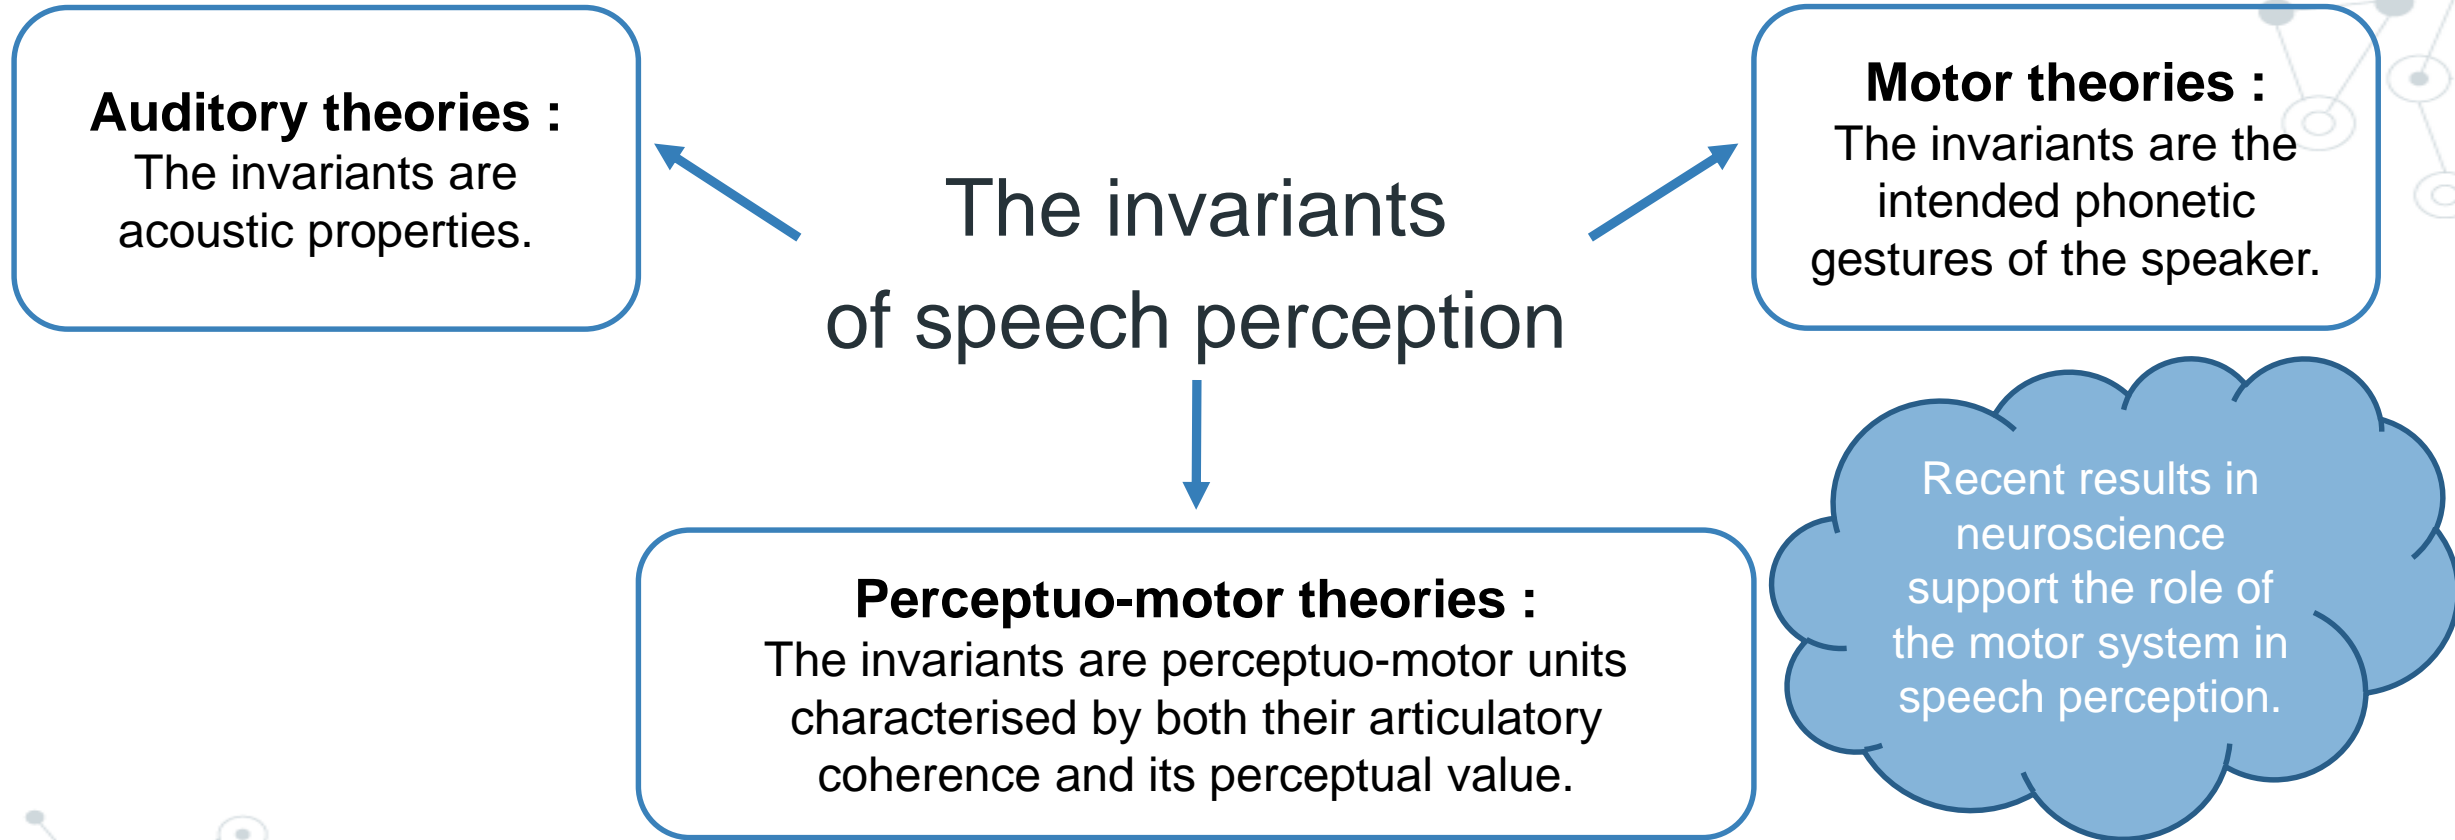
Auditory theories :
The invariants are acoustic properties.

The invariants of speech perception

Motor theories :
The invariants are the intended phonetic gestures of the speaker.

Perceptuo-motor theories :
The invariants are perceptuo-motor units characterised by both their articulatory coherence and its perceptual value.

Recent results in neuroscience support the role of the motor system in speech perception.